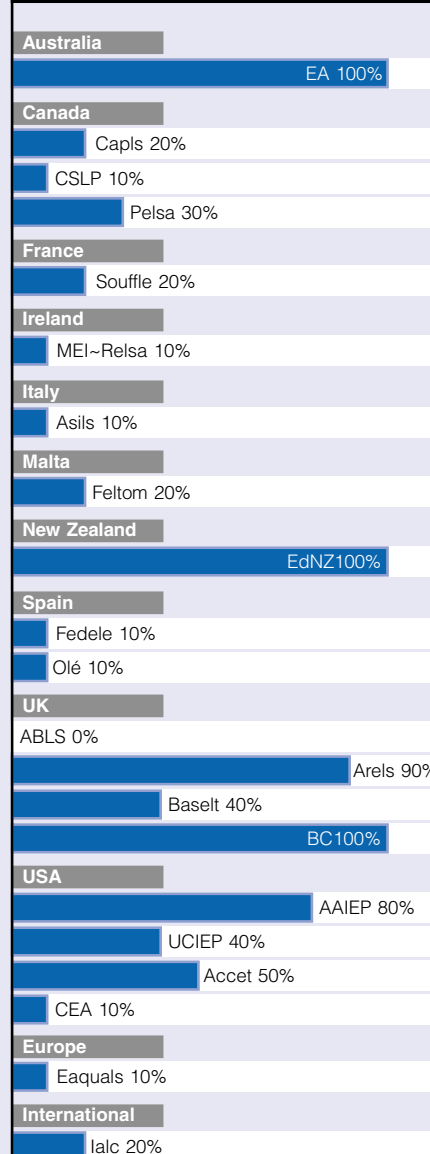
Australia

EA 100%

Canada

Capls 20%

CSLP 10%

Pelsa 30%

France

Souffle 20%

Ireland

MEI~Relsa 10%

Italy

Asils 10%

Malta

Feltom 20%

New Zealand

EdNZ100%

Spain

Fedele 10%

Olé 10%

UK

ABLS 0%

Arels 90%

Baselt 40%

BC100%

USA

AAIEP 80%

UCIEP 40%

Accet 50%

CEA 10%

Europe

Eaquals 10%

International

Ialc 20%